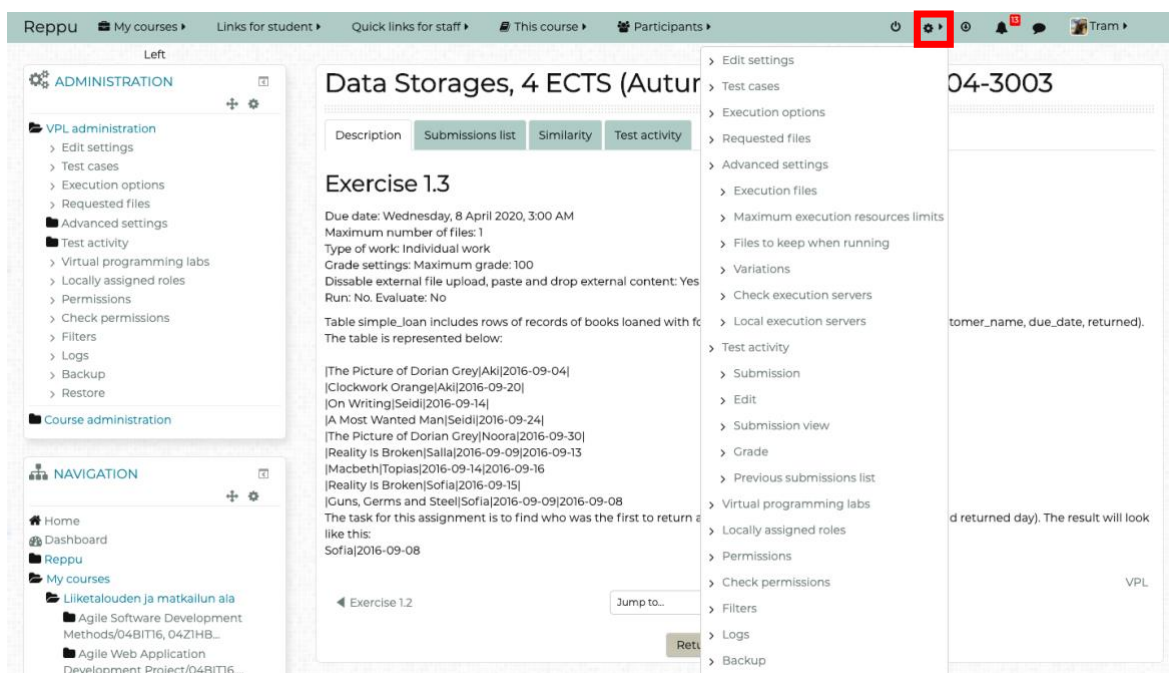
Reppu My courses ▸ Links for student ▸ Quick links for staff ▸ This course ▸ Participants ▸ 13 Tram ▸

Left

ADMINISTRATION

VPL administration
› Edit settings
› Test cases
› Execution options
› Requested files
Advanced settings
Test activity
› Virtual programming labs
› Locally assigned roles
› Permissions
› Check permissions
› Filters
› Logs
› Backup
› Restore
Course administration

NAVIGATION

Home
Dashboard
Reppu
My courses
Liiketalouden ja matkailun ala
Agile Software Development Methods/04BIT16, 04Z1HB...
Agile Web Application Development Project/04BIT16...

Data Storages, 4 ECTS (Autur

04-3003

Description | Submissions list | Similarity | Test activity

Exercise 1.3

Due date: Wednesday, 8 April 2020, 3:00 AM
Maximum number of files: 1
Type of work: Individual work
Grade settings: Maximum grade: 100
Dissable external file upload, paste and drop external content: Yes
Run: No. Evaluate: No

Table simple_loan includes rows of records of books loaned with fo

tomer_name, due_date, returned).

The table is represented below:

|The Picture of Dorian Grey|Aki|2016-09-04|
|Clockwork Orange|Aki|2016-09-20|
|On Writing|Seidi|2016-09-14|
|A Most Wanted Man|Seidi|2016-09-24|
|The Picture of Dorian Grey|Noora|2016-09-30|
|Reality Is Broken|Salla|2016-09-09|2016-09-13
|Macbeth|Topias|2016-09-14|2016-09-16
|Reality Is Broken|Sofia|2016-09-15|
|Guns, Germs and Steel|Sofia|2016-09-09|2016-09-08
The task for this assignment is to find who was the first to return a

d returned day). The result will look

like this:
Sofia|2016-09-08

◀ Exercise 1.2

Jump to...

Retu

VPL

› Edit settings
› Test cases
› Execution options
› Requested files
› Advanced settings
› Execution files
› Maximum execution resources limits
› Files to keep when running
› Variations
› Check execution servers
› Local execution servers
› Test activity
› Submission
› Edit
› Submission view
› Grade
› Previous submissions list
› Virtual programming labs
› Locally assigned roles
› Permissions
› Check permissions
› Filters
› Logs
› Backup